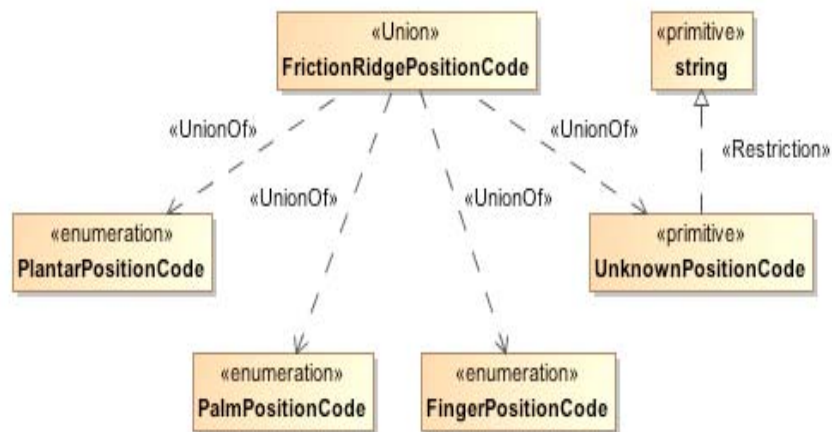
«Union»
FrictionRidgePositionCode

«primitive»
string

«UnionOf»

«UnionOf»

«UnionOf»

«UnionOf»

«Restriction»

«enumeration»
PlantarPositionCode

«primitive»
UnknownPositionCode

«enumeration»
PalmPositionCode

«enumeration»
FingerPositionCode